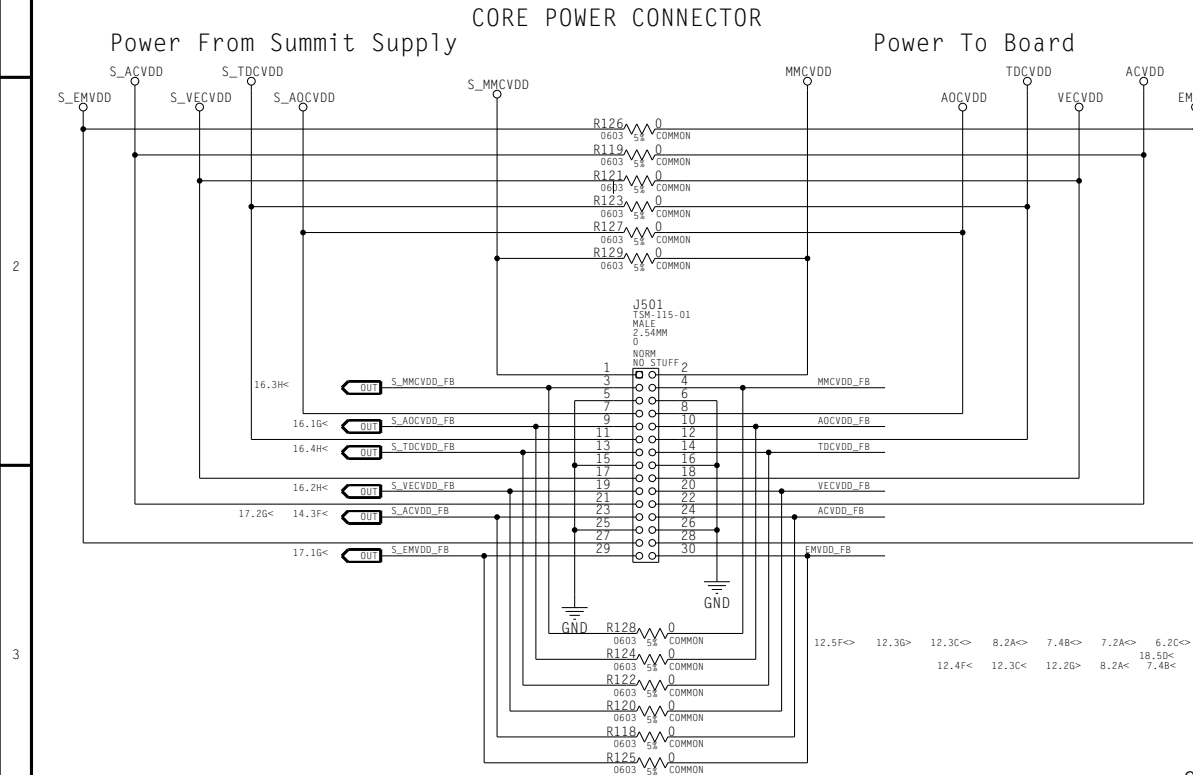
CORE POWER CONNECTOR

Power From Summit Supply

Power To Board

S_ACVDD S_TDCVDD S_MMCVDD MMCVDD TDCVDD ACVDD

S_EMVDD S_VECVDD S_AOCVDD AOCVDD VECVDD EM

2

R126 0603 5% 0 COMMON
R119 0603 5% 0 COMMON
R121 0603 5% 0 COMMON
R123 0603 5% 0 COMMON
R127 0603 5% 0 COMMON
R129 0603 5% 0 COMMON

J501
TSM-115-01
MALE
2.54MM
0
NORM
NO_STUFF

1 2
3 4
5 6
7 8
9 10
11 12
13 14
15 16
17 18
19 20
21 22
23 24
25 26
27 28
29 30

16.3H< OUT S_MMCVDD_FB MMCVDD_FB
16.1G< OUT S_AOCVDD_FB AOCVDD_FB
16.4H< OUT S_TDCVDD_FB TDCVDD_FB
16.2H< OUT S_VECVDD_FB VECVDD_FB
17.2G< 14.3F< OUT S_ACVDD_FB ACVDD_FB
17.1G< OUT S_EMVDD_FB EMVDD_FB

GND GND

3

R128 0603 5% 0 COMMON
R124 0603 5% 0 COMMON
R122 0603 5% 0 COMMON
R120 0603 5% 0 COMMON
R118 0603 5% 0 COMMON
R125 0603 5% 0 COMMON

12.5F<> 12.3G> 12.3C<> 8.2A<> 7.4B<> 7.2A<> 6.2C<>
12.4F< 12.3C< 12.2G> 8.2A< 7.4B< 18.5D<